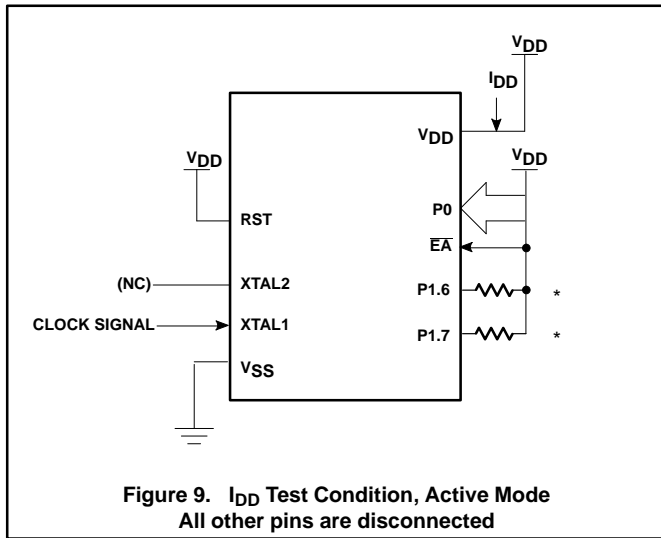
$V_{DD}$

$I_{DD}$

$V_{DD}$

$V_{DD}$

$V_{DD}$

RST

P0

$\overline{EA}$

(NC)

XTAL2

P1.6

*

CLOCK SIGNAL

XTAL1

P1.7

*

$V_{SS}$

Figure 9. $I_{DD}$ Test Condition, Active Mode
All other pins are disconnected